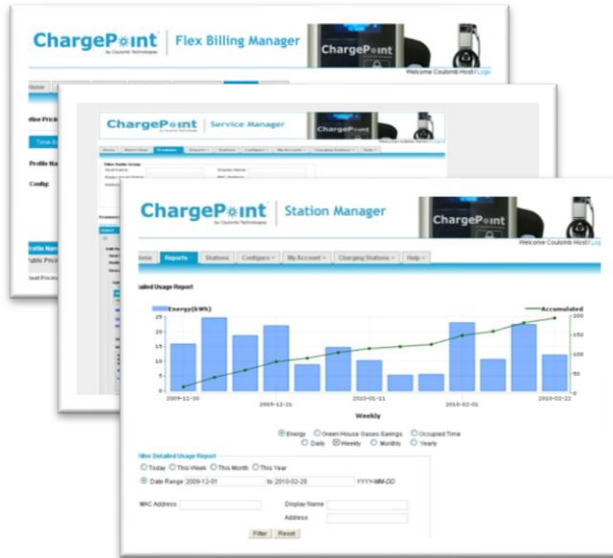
ChargePoint by Coulomb Technologies | Flex Billing Manager

ChargePoint

Welcome Coulomb Host | Logout

Home

Time

Profile Na

Config

Public Pric

ChargePoint by Coulomb Technologies | Service Manager

ChargePoint

Home | Reports | Stations | Configure | My Account | Charging Stations | Help

ChargePoint by Coulomb Technologies | Station Manager

ChargePoint

Welcome Coulomb Host | Logout

Home | Reports | Stations | Configure | My Account | Charging Stations | Help

Detailed Usage Report

Energy(kWh)

Accumulated

| | |
|---|---|
| 30 | 200 |
| 25 | 150 |
| 20 | |
| 15 | 100 |
| 10 | |
| 5 | 50 |
| 0 | 0 |

2009-11-30 2009-12-21 2010-01-11 2010-02-01 2010-02-22

Weekly

Energy Green House Gases Savings Occupied Time

Daily Weekly Monthly Yearly

Filter Detailed Usage Report

Today This Week This Month This Year

Date Range 2009-12-01 to 2010-02-28 YYYY-MM-DD

MAC Address

Display Name

Address

Filter Reset